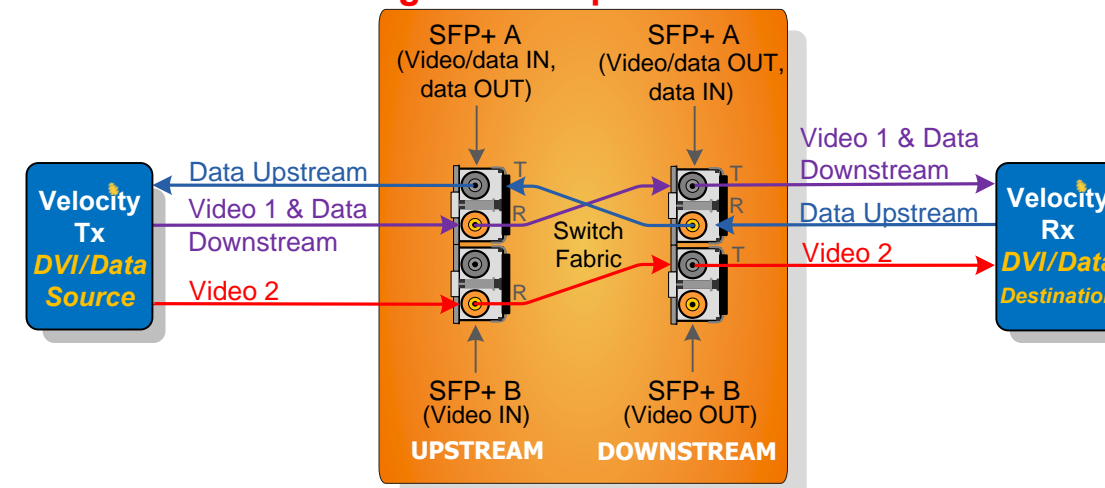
SFP+ A
(Video/data IN, data OUT)

SFP+ A
(Video/data OUT, data IN)

Velocity
Tx
DVI/Data
Source

Data Upstream

Video 1 & Data
Downstream

Video 2

T

R

R

Switch
Fabric

T

R

T

Video 1 & Data
Downstream

Data Upstream

Video 2

Velocity
Rx
DVI/Data
Destination

SFP+ B
(Video IN)
UPSTREAM

SFP+ B
(Video OUT)
DOWNSTREAM